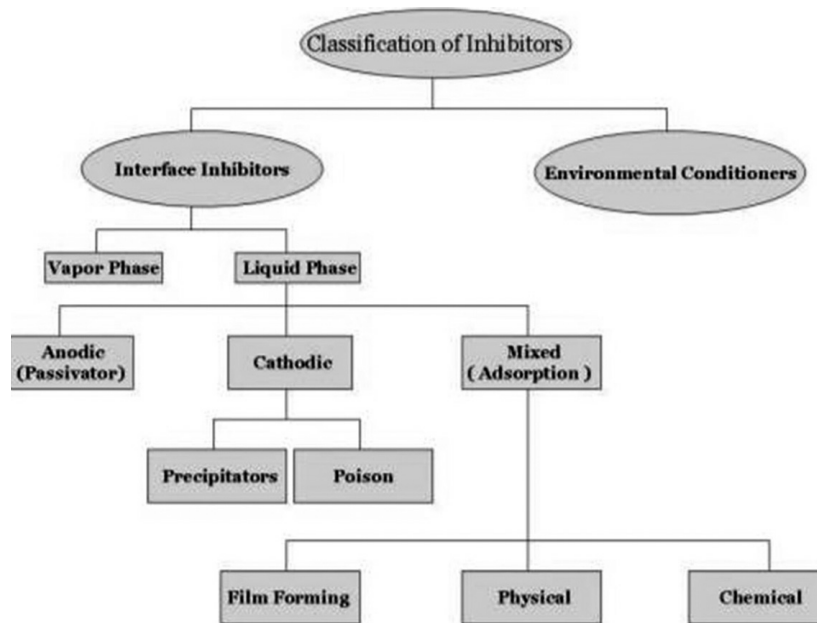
Classification of Inhibitors

Interface Inhibitors

Environmental Conditioners

Vapor Phase

Liquid Phase

Anodic (Passivator)

Cathodic

Mixed ( Adsorption )

Precipitators

Poison

Film Forming

Physical

Chemical